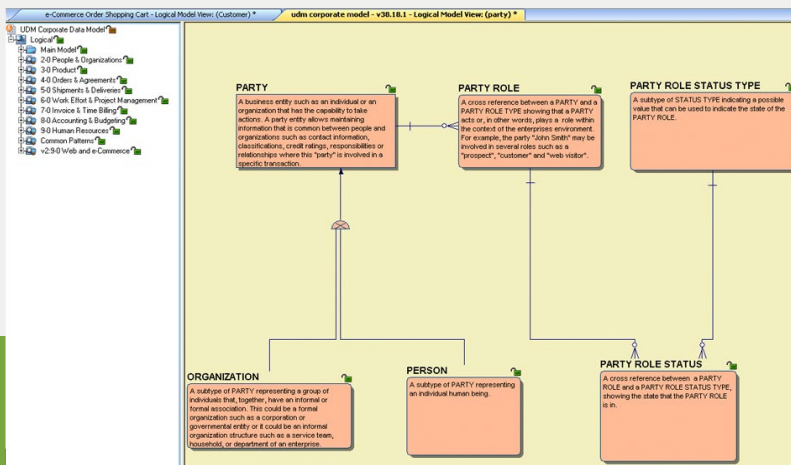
e-Commerce Order Shopping Cart - Logical Model View: (Customer) *

udm corporate model - v38.18.1 - Logical Model View: (party) *

UDM Corporate Data Model
Logical
Main Model
2-0 People & Organizations
3-0 Product
4-0 Orders & Agreements
5-0 Shipments & Deliveries
6-0 Work Effort & Project Management
7-0 Invoice & Time Billing
8-0 Accounting & Budgeting
9-0 Human Resources
Common Patterns
v2.9-0 Web and e-Commerce

PARTY
A business entity such as an individual or an organization that has the capability to take actions. A party entity allows maintaining information that is common between people and organizations such as contact information, classifications, credit ratings, responsibilities or relationships where this "party" is involved in a specific transaction.

PARTY ROLE
A cross reference between a PARTY and a PARTY ROLE TYPE showing that a PARTY acts or, in other words, plays a role within the context of the enterprises environment. For example, the party "John Smith" may be involved in several roles such as a "prospect", "customer" and "web visitor".

PARTY ROLE STATUS TYPE
A subtype of STATUS TYPE indicating a possible value that can be used to indicate the state of the PARTY ROLE.

ORGANIZATION
A subtype of PARTY representing a group of individuals that, together, have an informal or formal association. This could be a formal organization such as a corporation or governmental entity or it could be an informal organization structure such as a service team, household, or department of an enterprise.

PERSON
A subtype of PARTY representing an individual human being.

PARTY ROLE STATUS
A cross reference between a PARTY ROLE and a PARTY ROLE STATUS TYPE, showing the state that the PARTY ROLE is in.